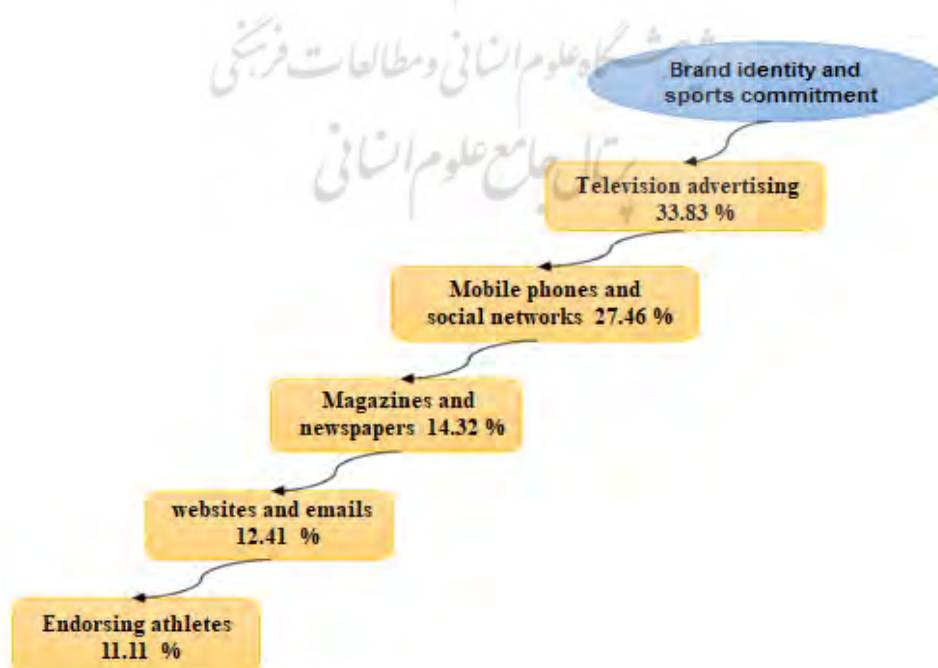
پژوهشگاه علوم انسانی و مطالعات فرهنگی
پرتال جامع علوم انسانی

Brand identity and sports commitment

Television advertising 33.83 %

Mobile phones and social networks 27.46 %

Magazines and newspapers 14.32 %

websites and emails 12.41 %

Endorsing athletes 11.11 %